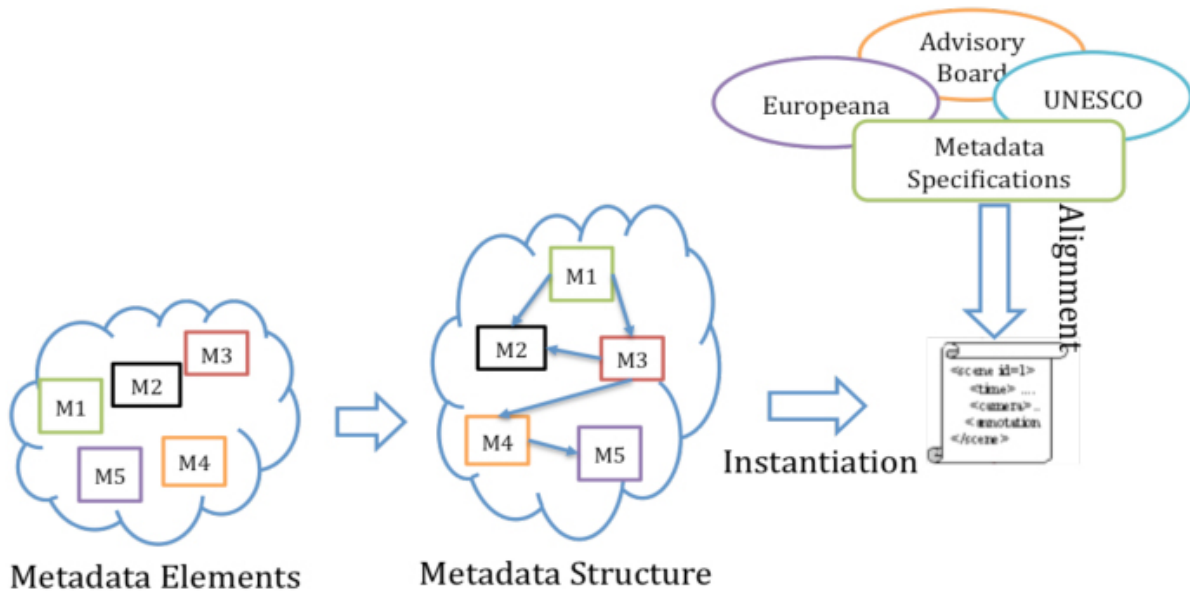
Advisory Board

Europeana

UNESCO

Metadata Specifications

Alignment

M3

M2

M1

M5

M4

M1

M2

M3

M4

M5

<scene id=1>
<time> ....
<camera> ..
<annotation
</scene>

Instantiation

Metadata Elements

Metadata Structure